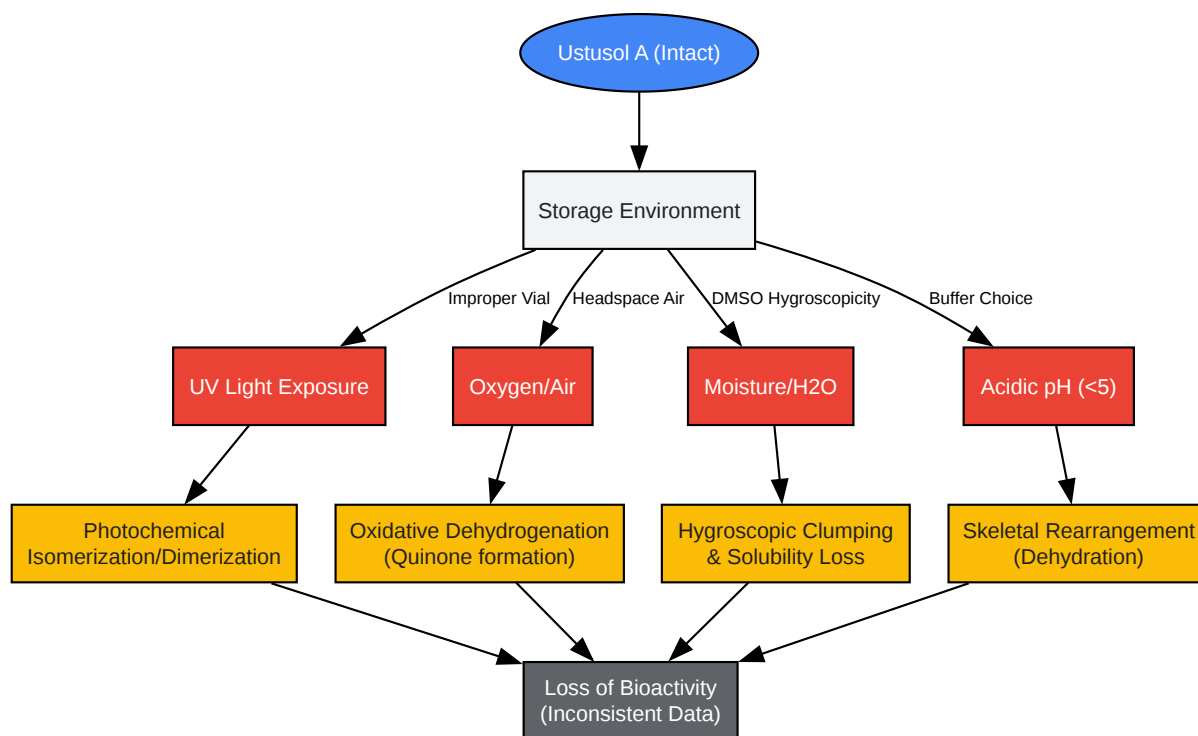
Ustusol A (Intact)

Storage Environment

Improper Vial

Headspace Air

DMSO Hygroscopicity

Buffer Choice

UV Light Exposure

Oxygen/Air

Moisture/H2O

Acidic pH (<5)

Photochemical Isomerization/Dimerization

Oxidative Dehydrogenation (Quinone formation)

Hygroscopic Clumping & Solubility Loss

Skeletal Rearrangement (Dehydration)

Loss of Bioactivity (Inconsistent Data)